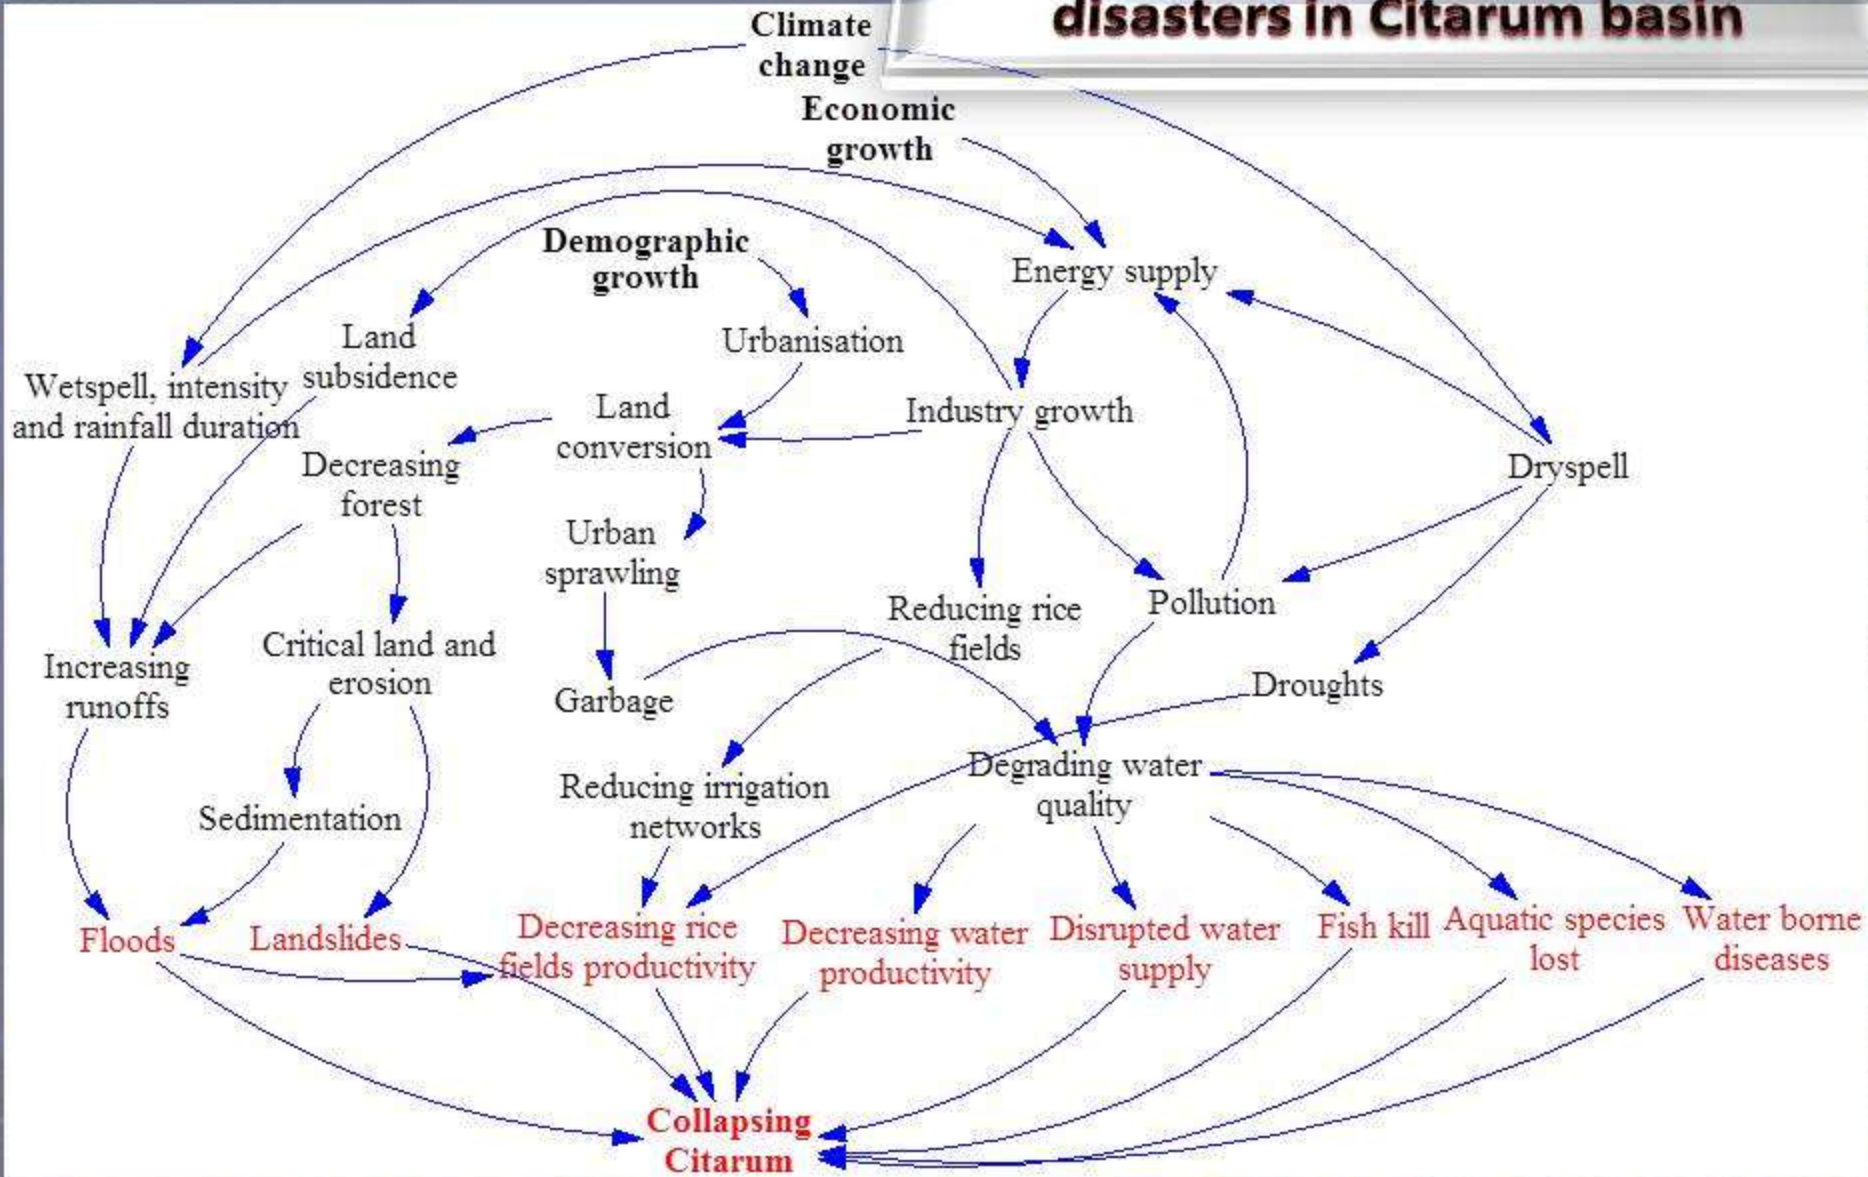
disasters in Citarum basin

Climate change

Economic growth

Demographic growth

Energy supply

Land subsidence

Urbanisation

Wetspell, intensity and rainfall duration

Land conversion

Industry growth

Decreasing forest

Dryspell

Urban sprawling

Reducing rice fields

Pollution

Increasing runoffs

Critical land and erosion

Garbage

Droughts

Degrading water quality

Reducing irrigation networks

Sedimentation

Floods

Landslides

Decreasing rice fields productivity

Decreasing water productivity

Disrupted water supply

Fish kill

Aquatic species lost

Water borne diseases

Collapsing Citarum